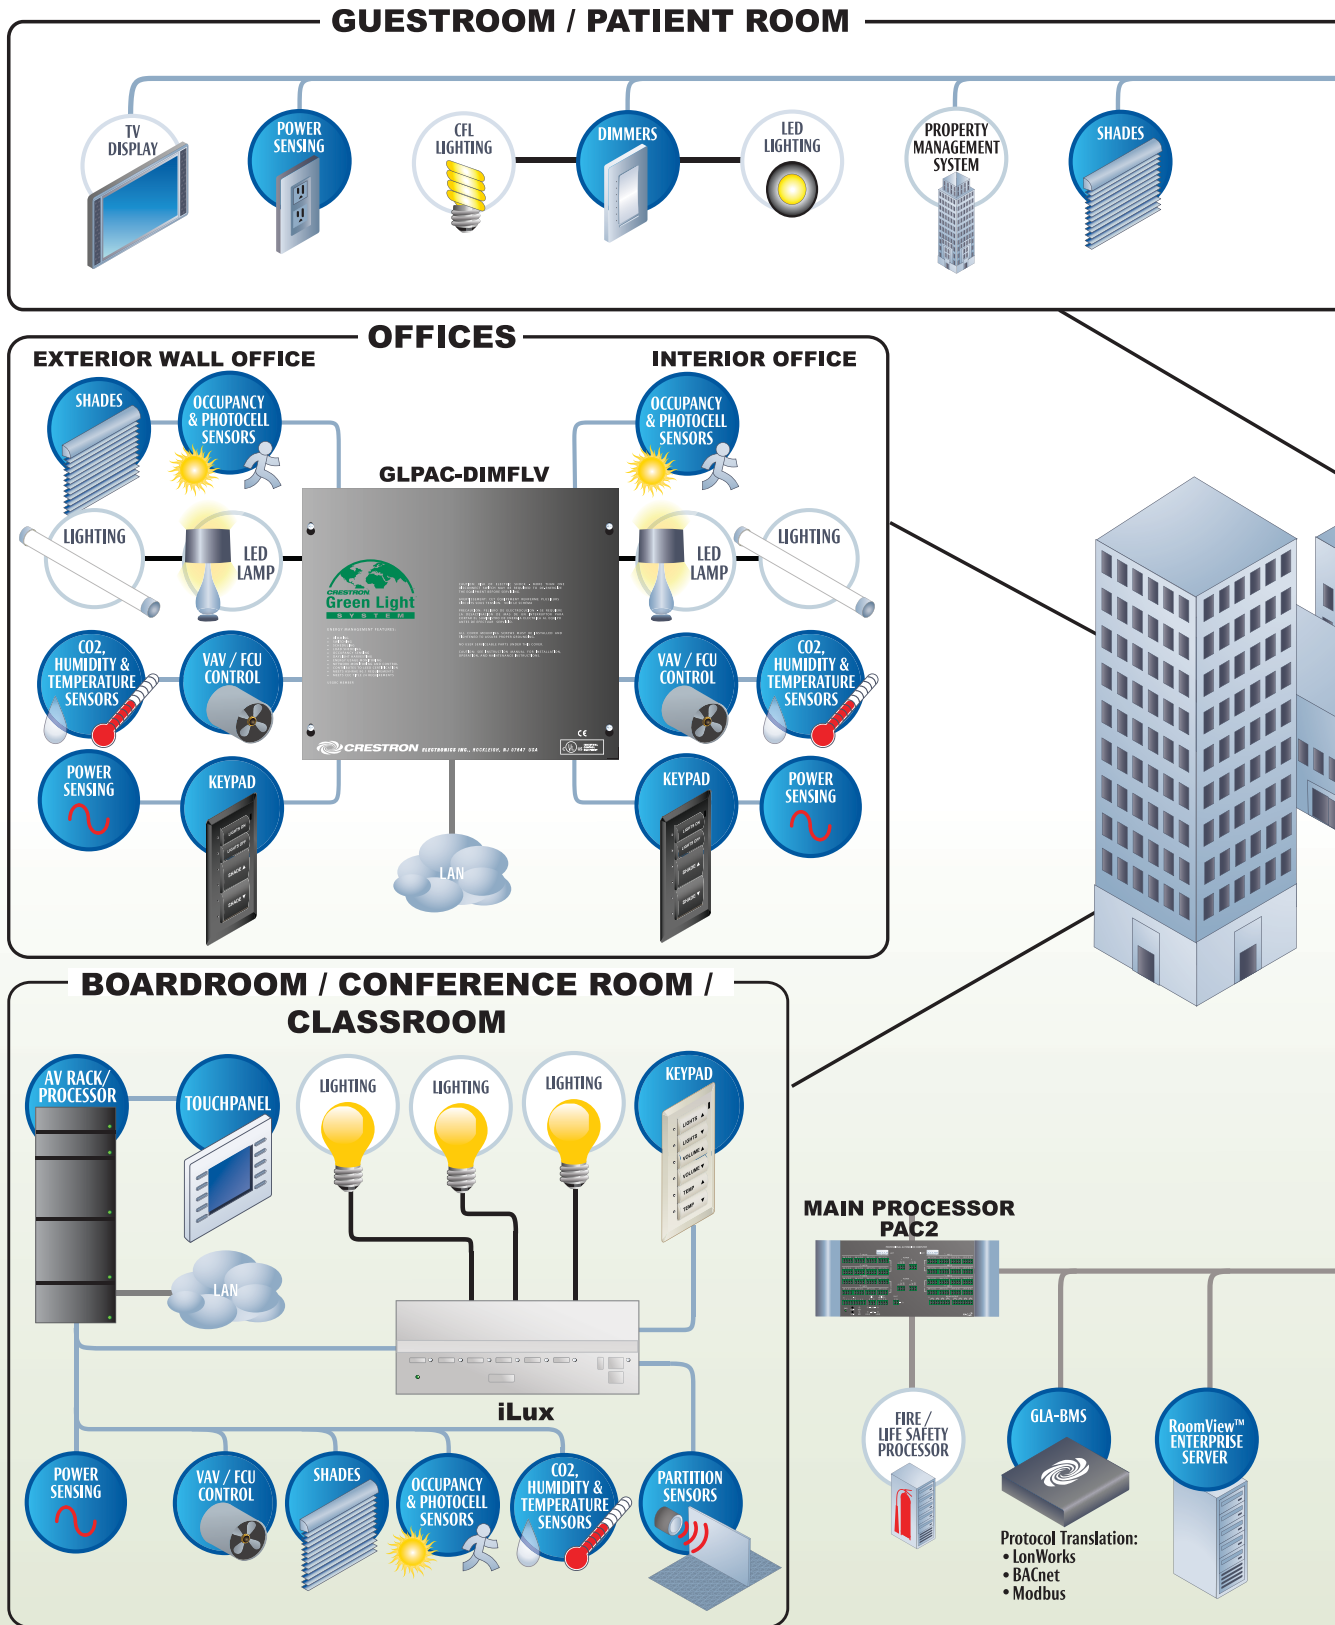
GUESTROOM / PATIENT ROOM

TV DISPLAY

POWER SENSING

CFL LIGHTING

DIMMERS

LED LIGHTING

PROPERTY MANAGEMENT SYSTEM

SHADES

OFFICES

EXTERIOR WALL OFFICE

INTERIOR OFFICE

SHADES

OCCUPANCY & PHOTOCELL SENSORS

GLPAC-DIMFLV

OCCUPANCY & PHOTOCELL SENSORS

LIGHTING

LED LAMP

CRESTRON Green Light SYSTEM

LED LAMP

LIGHTING

CO2, HUMIDITY & TEMPERATURE SENSORS

VAV / FCU CONTROL

VAV / FCU CONTROL

CO2, HUMIDITY & TEMPERATURE SENSORS

CRESTRON

POWER SENSING

KEYPAD

KEYPAD

POWER SENSING

LAN

BOARDROOM / CONFERENCE ROOM / CLASSROOM

AV RACK/ PROCESSOR

TOUCHPANEL

LIGHTING

LIGHTING

LIGHTING

KEYPAD

MAIN PROCESSOR PAC2

LAN

iLux

POWER SENSING

VAV / FCU CONTROL

SHADES

OCCUPANCY & PHOTOCELL SENSORS

CO2, HUMIDITY & TEMPERATURE SENSORS

PARTITION SENSORS

FIRE / LIFE SAFETY PROCESSOR

GLA-BMS

RoomView™ ENTERPRISE SERVER

Protocol Translation:
• LonWorks
• BACnet
• Modbus